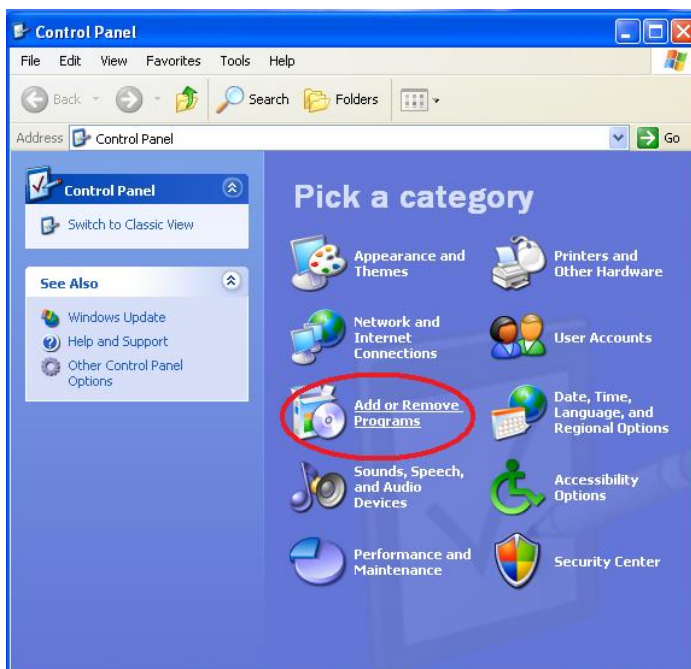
Control Panel

File Edit View Favorites Tools Help

Back Search Folders

Address Control Panel Go

Control Panel

Switch to Classic View

See Also

Windows Update

Help and Support

Other Control Panel Options

Pick a category

Appearance and Themes

Printers and Other Hardware

Network and Internet Connections

User Accounts

Add or Remove Programs

Date, Time, Language, and Regional Options

Sounds, Speech, and Audio Devices

Accessibility Options

Performance and Maintenance

Security Center